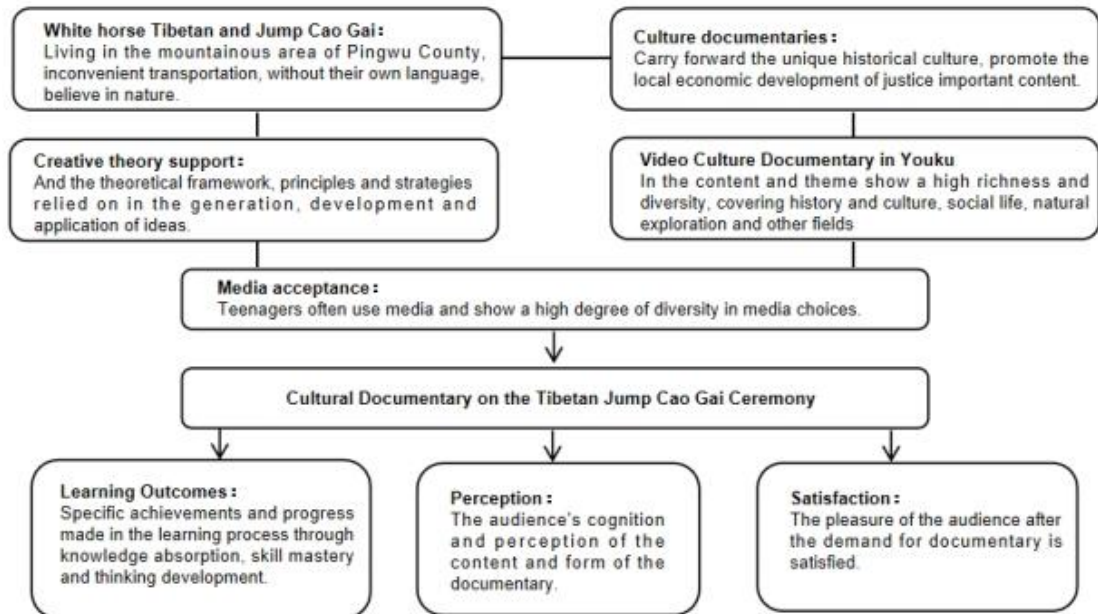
White horse Tibetan and Jump Cao Gai：
Living in the mountainous area of Pingwu County, inconvenient transportation, without their own language, believe in nature.

Culture documentaries：
Carry forward the unique historical culture, promote the local economic development of justice important content.

Creative theory support：
And the theoretical framework, principles and strategies relied on in the generation, development and application of ideas.

Video Culture Documentary in Youku
In the content and theme show a high richness and diversity, covering history and culture, social life, natural exploration and other fields

Media acceptance：
Teenagers often use media and show a high degree of diversity in media choices.

Cultural Documentary on the Tibetan Jump Cao Gai Ceremony

Learning Outcomes：
Specific achievements and progress made in the learning process through knowledge absorption, skill mastery and thinking development.

Perception：
The audience's cognition and perception of the content and form of the documentary.

Satisfaction：
The pleasure of the audience after the demand for documentary is satisfied.